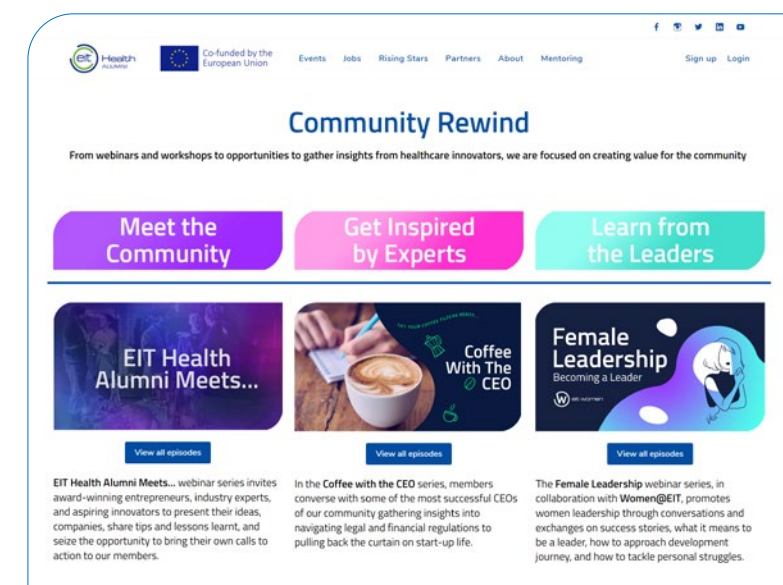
eit Health Alumni

Co-funded by the European Union

Events Jobs Rising Stars Partners About Mentoring

Sign up Login

Community Rewind

From webinars and workshops to opportunities to gather insights from healthcare innovators, we are focused on creating value for the community

Meet the Community

Get Inspired by Experts

Learn from the Leaders

EIT Health Alumni Meets...

View all episodes

EIT Health Alumni Meets... webinar series invites award-winning entrepreneurs, industry experts, and aspiring innovators to present their ideas, companies, share tips and lessons learnt, and seize the opportunity to bring their own calls to action to our members.

Coffee With The CEO

View all episodes

In the Coffee with the CEO series, members converse with some of the most successful CEOs of our community gathering insights into navigating legal and financial regulations to pulling back the curtain on start-up life.

Female Leadership

Becoming a Leader

W eit women

View all episodes

The Female Leadership webinar series, in collaboration with Women@EIT, promotes women leadership through conversations and exchanges on success stories, what it means to be a leader, how to approach development journey, and how to tackle personal struggles.